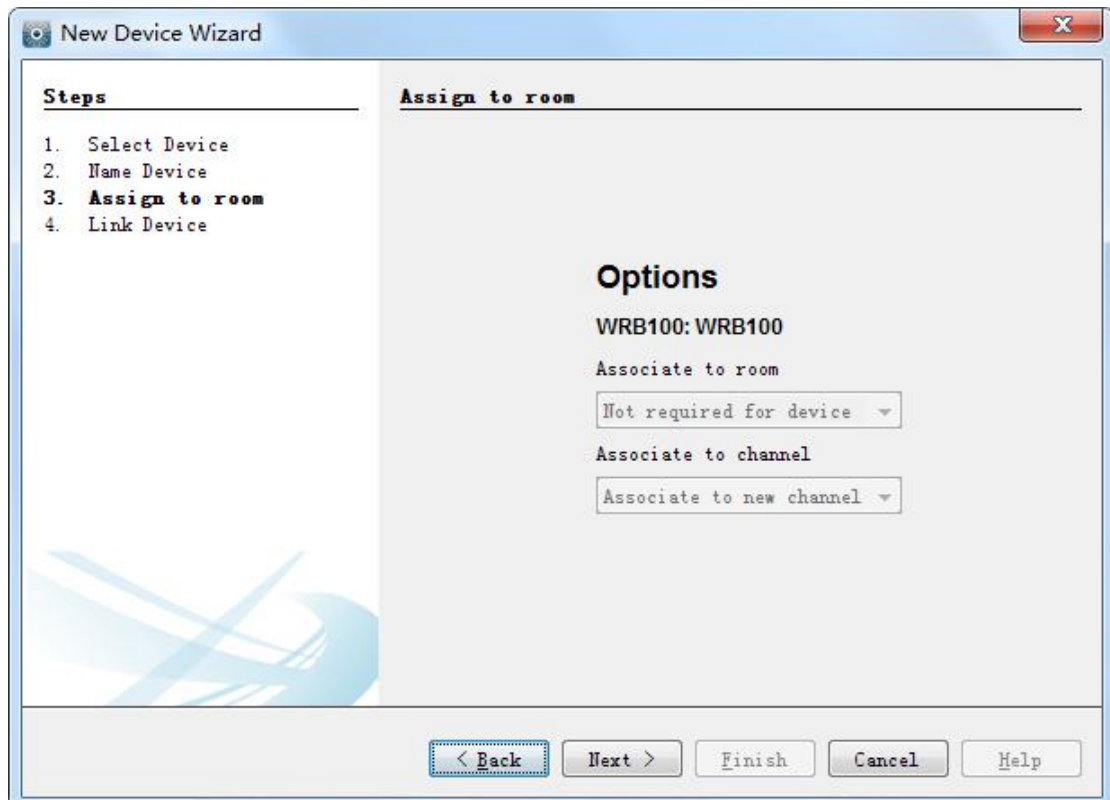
New Device Wizard

Steps

1. Select Device
2. Name Device
3. **Assign to room**
4. Link Device

Assign to room

Options

WRB100: WRB100

Associate to room

Not required for device

Associate to channel

Associate to new channel

< Back | Next > | Finish | Cancel | Help